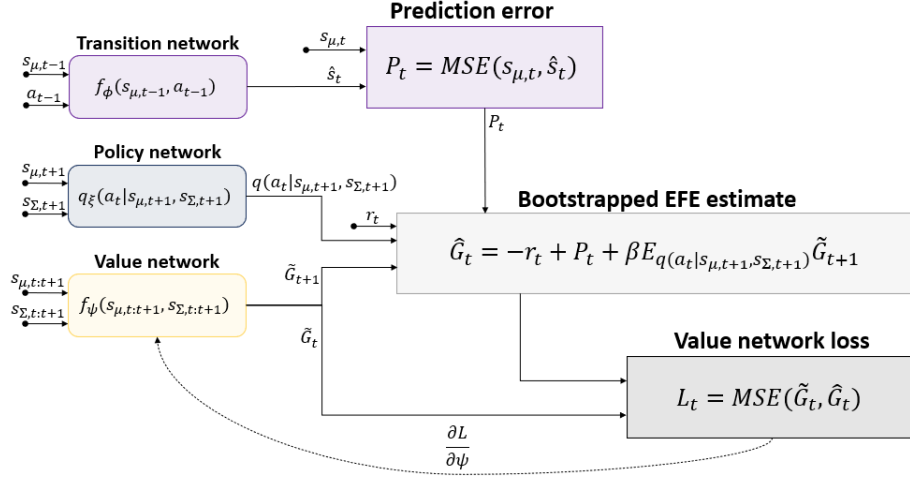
Prediction error

Transition network

$s_{\mu,t-1}$

$a_{t-1}$

$f_{\phi}(s_{\mu,t-1}, a_{t-1})$

$s_{\mu,t}$

$\hat{s}_t$

$P_t = MSE(s_{\mu,t}, \hat{s}_t)$

$P_t$

Policy network

$s_{\mu,t+1}$

$s_{\Sigma,t+1}$

$q_{\xi}(a_t|s_{\mu,t+1}, s_{\Sigma,t+1})$

$q(a_t|s_{\mu,t+1}, s_{\Sigma,t+1})$

Bootstrapped EFE estimate

$r_t$

$\hat{G}_t = -r_t + P_t + \beta E_{q(a_t|s_{\mu,t+1},s_{\Sigma,t+1})}\tilde{G}_{t+1}$

Value network

$s_{\mu,t:t+1}$

$s_{\Sigma,t:t+1}$

$f_{\psi}(s_{\mu,t:t+1}, s_{\Sigma,t:t+1})$

$\tilde{G}_{t+1}$

$\tilde{G}_t$

Value network loss

$L_t = MSE(\tilde{G}_t, \hat{G}_t)$

$\frac{\partial L}{\partial \psi}$